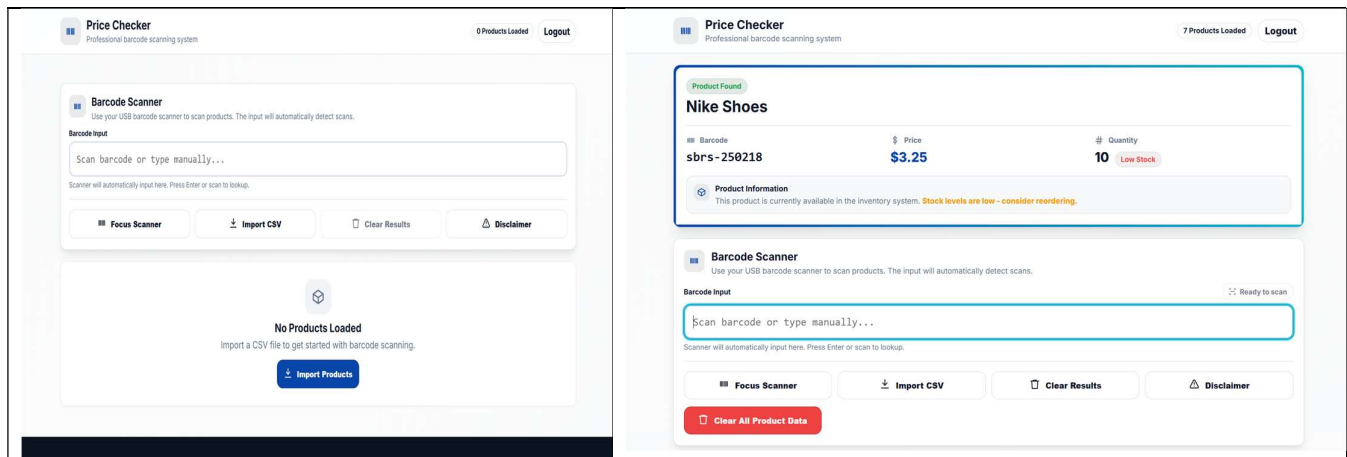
Price Checker
Professional barcode scanning system

0 Products Loaded
Logout

Barcode Scanner
Use your USB barcode scanner to scan products. The input will automatically detect scans.

Barcode Input

Scan barcode or type manually...

Scanner will automatically input here. Press Enter or scan to lookup.

Focus Scanner
Import CSV
Clear Results
Disclaimer

No Products Loaded
Import a CSV file to get started with barcode scanning.

Import Products

Price Checker
Professional barcode scanning system

7 Products Loaded
Logout

Product Found
Nike Shoes

Barcode
sbrs-250218

$ Price
$3.25

# Quantity
10 Low Stock

Product Information
This product is currently available in the inventory system. Stock levels are low - consider reordering.

Barcode Scanner
Use your USB barcode scanner to scan products. The input will automatically detect scans.

Barcode Input
Ready to scan

Scan barcode or type manually...

Scanner will automatically input here. Press Enter or scan to lookup.

Focus Scanner
Import CSV
Clear Results
Disclaimer

Clear All Product Data